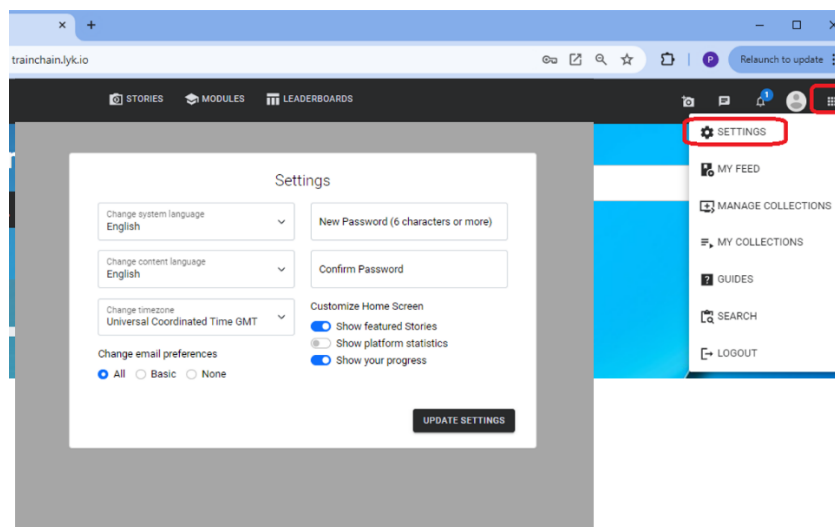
trainchain.lyk.io

P Relaunch to update

STORIES MODULES LEADERBOARDS

1

SETTINGS

MY FEED

MANAGE COLLECTIONS

MY COLLECTIONS

GUIDES

SEARCH

LOGOUT

Settings

Change system language
English

Change content language
English

Change timezone
Universal Coordinated Time GMT

Change email preferences
All Basic None

New Password (6 characters or more)

Confirm Password

Customize Home Screen
Show featured Stories
Show platform statistics
Show your progress

UPDATE SETTINGS